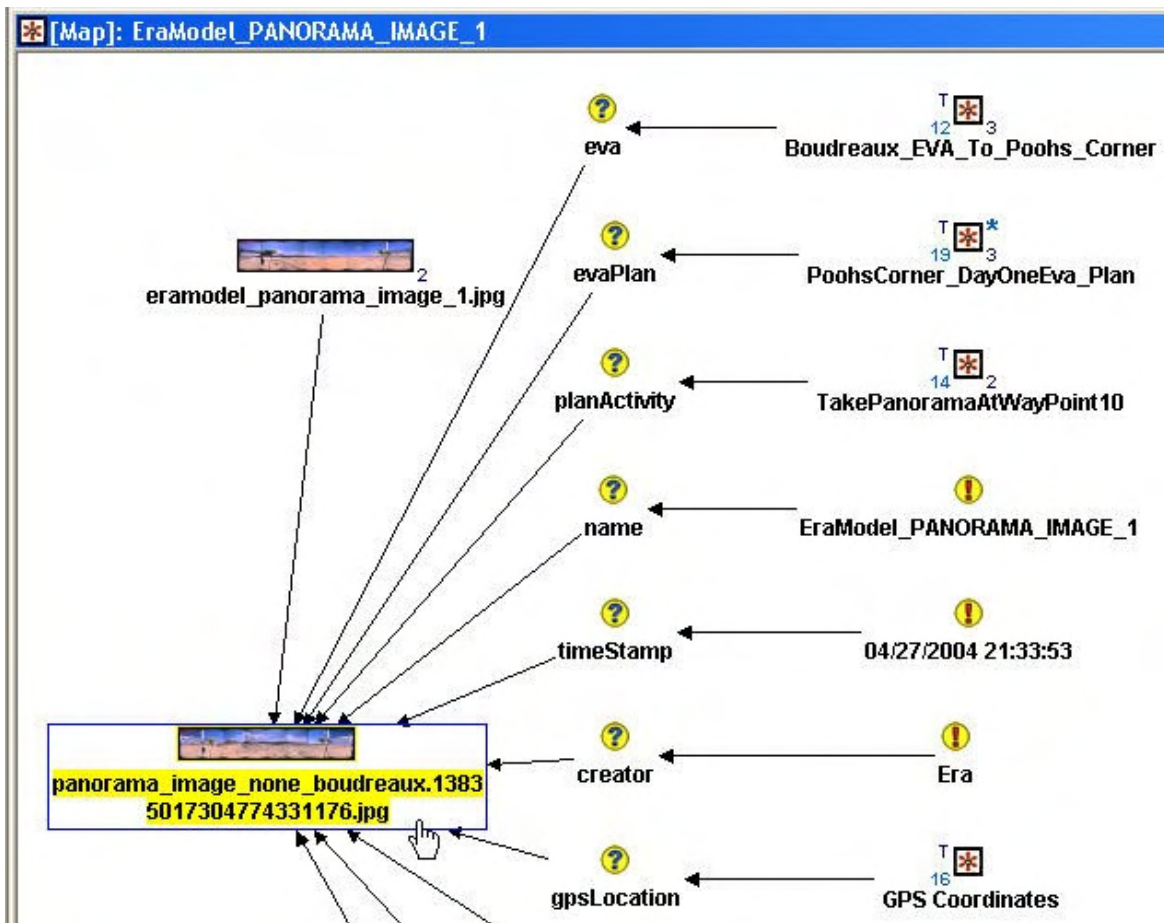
[Map]: EraModel_PANORAMA_IMAGE_1

eva

T 12 3
Boudreaux_EVA_To_Poohs_Corner

2
eramodel_panorama_image_1.jpg

evaPlan

T 19 * 3
PoohsCorner_DayOneEva_Plan

planActivity

T 14 2
TakePanoramaAtWayPoint10

name

EraModel_PANORAMA_IMAGE_1

timeStamp

04/27/2004 21:33:53

panorama_image_none_boudreaux.13835017304774331176.jpg

creator

Era

gpsLocation

T 16
GPS Coordinates